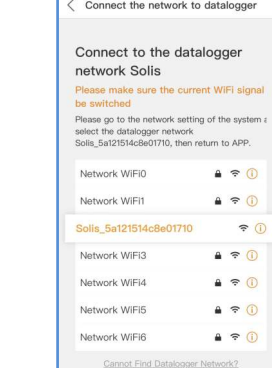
< Connect the network to datalogger

Connect to the datalogger network Solis

Please make sure the current WiFi signal be switched

Please go to the network setting of the system a select the datalogger network Solis_5a121514c8e01710, then return to APP.

Network WiFi0

Network WiFi1

Solis_5a121514c8e01710

Network WiFi3

Network WiFi4

Network WiFi5

Network WiFi6

Cannot Find Datalogger Network?